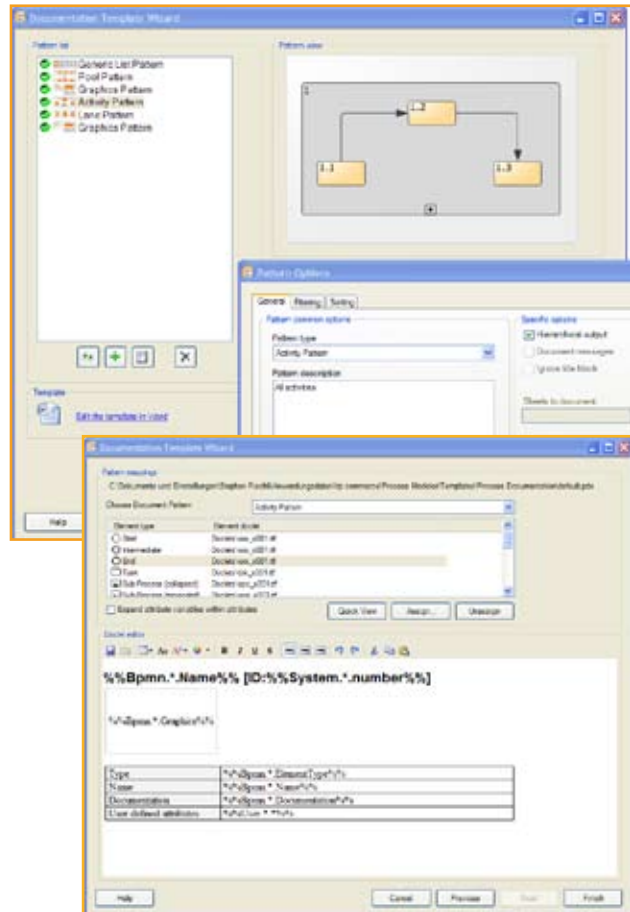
Documentation Template Wizard

Pattern list

Generic List Pattern
Pool Pattern
Graphics Pattern
Activity Pattern
Lane Pattern
Graphics Pattern

Pattern view

1
1.2
1.1
1.3

Template

Edit the template in Word

Help

Pattern Options

General | Filtering | Sorting

Pattern common options

Pattern type

Activity Pattern

Pattern description

All activities

Specific options

Hierarchical output

Document messages

Ignore title block

Sheets to document

Documentation Template Wizard

Pattern mappings

C:\Documents und Einstellungen\Stephan Fischli\Anwendungsdaten\bp-openservice\Process Modeler\Templates\Process Documentation\default.pdx

Choose Document Pattern

Activity Pattern

| Element type | Element doclet |
|---|---|
| Start | Docket bpo_s001.rtf |
| Intermediate | Docket bpo_s001.rtf |
| End | Docket bpo_s001.rtf |
| Task | Docket bpo_s001.rtf |
| Sub Process (collapsed) | Docket bpo_s001.rtf |
| Sub Process (expanded) | Docket bpo_s001.rtf |

Expand attribute variables within attributes

Quick View | Assign... | Unassign

Docket editor

%%Bpmn.*.Name%% [ID:%%System.*.number%%]

%%Bpmn.*.Graphics%%

| Type | %%Bpmn.*.ElementType%% |
|---|---|
| Name | %%Bpmn.*.Name%% |
| Documentation | %%Bpmn.*.Documentation%% |
| User defined attributes | %%Udm.*.*%% |

Help | Cancel | Previous | Next | Finish